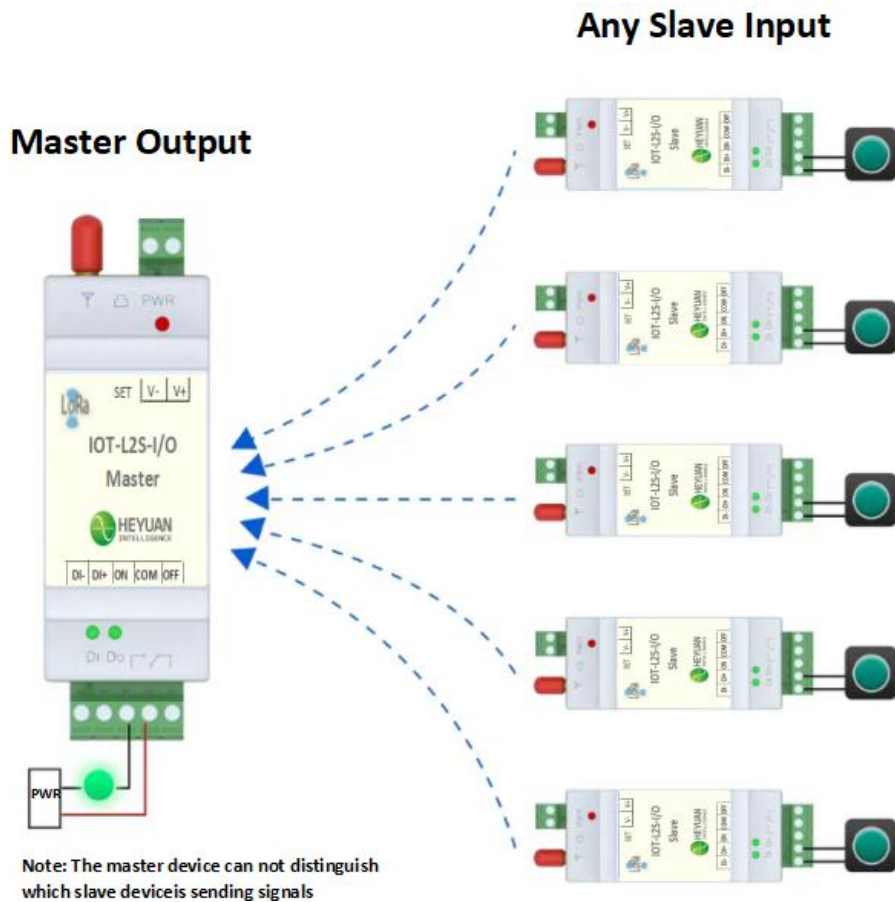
Any Slave Input

Master Output

PWR

LoRa

SET V- V+

IOT-L2S-I/O

Master

HEYUAN INTELLIGENCE

DI- DI+ ON COM OFF

DI DO

PWR

IOT-L2S-I/O Slave

IOT-L2S-I/O Slave

IOT-L2S-I/O Slave

IOT-L2S-I/O Slave

IOT-L2S-I/O Slave

Note: The master device can not distinguish which slave deviceis sending signals